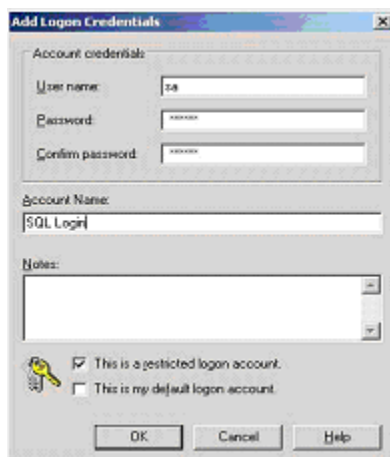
Add Logon Credentials

×

Account credentials

User name:

sa

Password:

******

Confirm password:

******

Account Name:

SQL Login

Notes:

This is a restricted logon account.

This is my default logon account.

OK

Cancel

Help